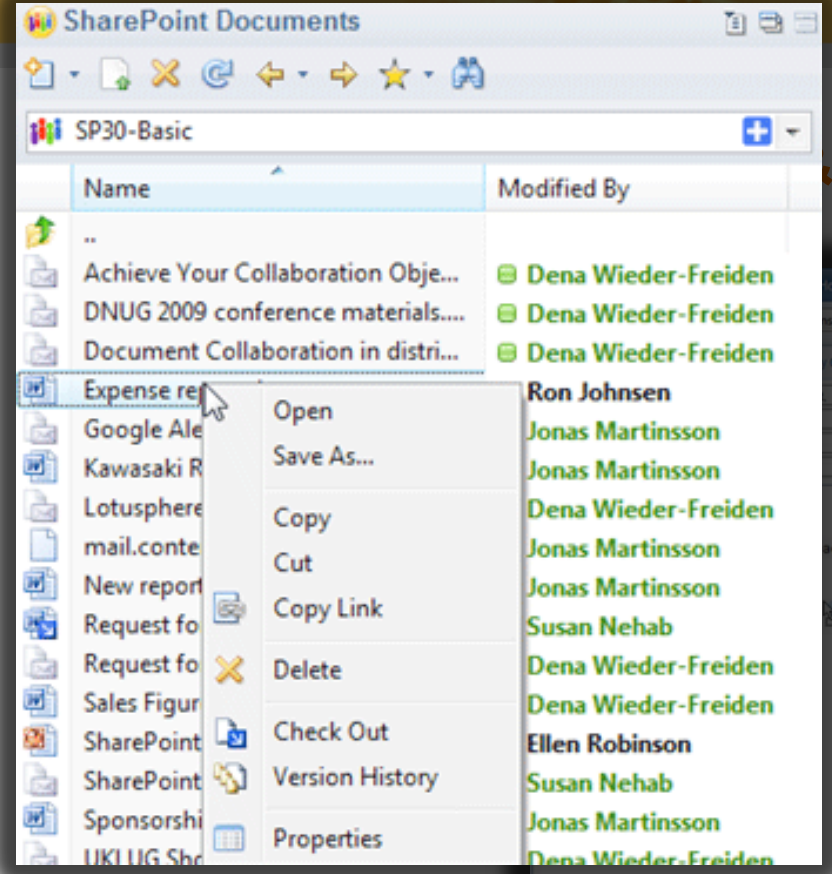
SharePoint Documents

SP30-Basic

| Name | Modified By |
|---|---|
| .. | |
| Achieve Your Collaboration Obje... | Dena Wieder-Freiden |
| DNUG 2009 conference materials.... | Dena Wieder-Freiden |
| Document Collaboration in distri... | Dena Wieder-Freiden |
| Expense re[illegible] | Ron Johnsen |
| Google Ale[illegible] | Jonas Martinsson |
| Kawasaki R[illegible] | Jonas Martinsson |
| Lotusphere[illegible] | Dena Wieder-Freiden |
| mail.conte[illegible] | Jonas Martinsson |
| New report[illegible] | Jonas Martinsson |
| Request fo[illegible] | Susan Nehab |
| Request fo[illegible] | Dena Wieder-Freiden |
| Sales Figur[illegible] | Dena Wieder-Freiden |
| SharePoint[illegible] | Ellen Robinson |
| SharePoint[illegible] | Susan Nehab |
| Sponsorshi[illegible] | Jonas Martinsson |
| UKLUG Sho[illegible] | Dena Wieder-Freiden |

Open
Save As...
Copy
Cut
Copy Link
Delete
Check Out
Version History
Properties